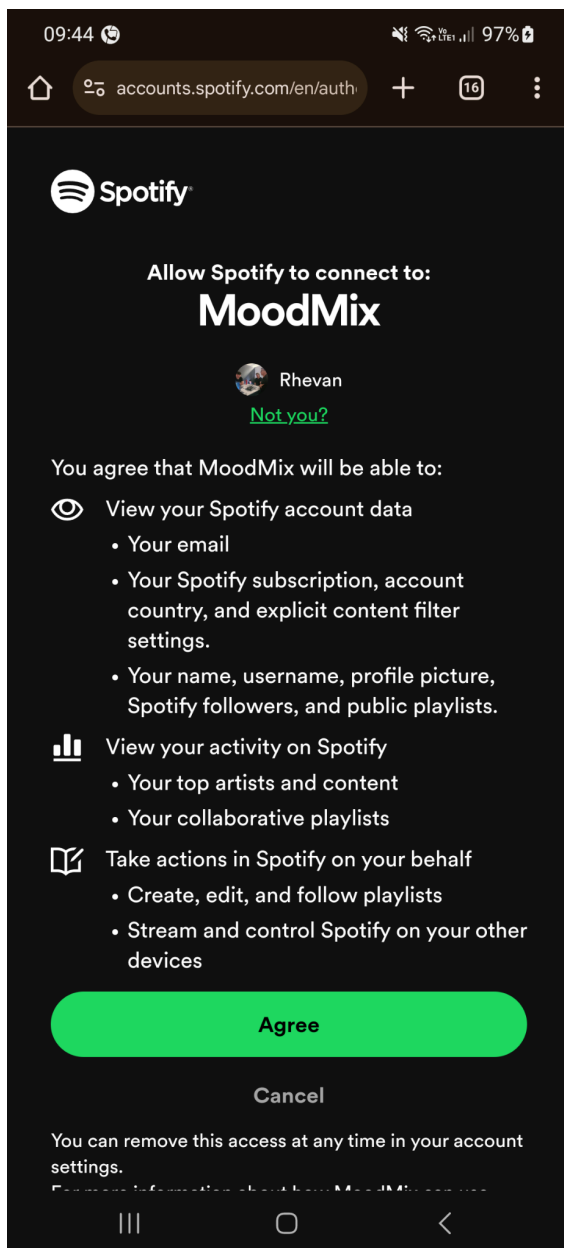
09:44 97%

accounts.spotify.com/en/auth

16

Spotify

Allow Spotify to connect to:
MoodMix

Rhevan
Not you?

You agree that MoodMix will be able to:

View your Spotify account data
• Your email
• Your Spotify subscription, account country, and explicit content filter settings.
• Your name, username, profile picture, Spotify followers, and public playlists.

View your activity on Spotify
• Your top artists and content
• Your collaborative playlists

Take actions in Spotify on your behalf
• Create, edit, and follow playlists
• Stream and control Spotify on your other devices

Agree

Cancel

You can remove this access at any time in your account settings.
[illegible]